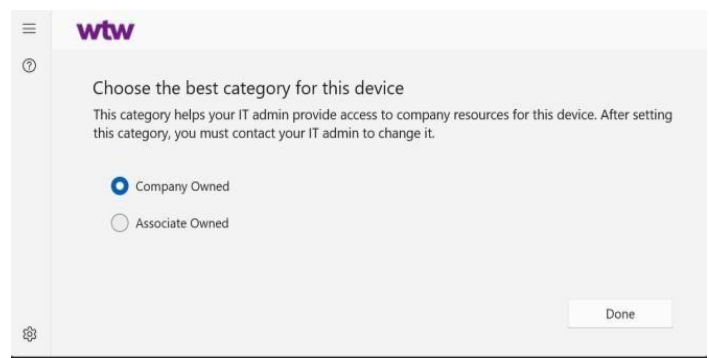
wtw

Choose the best category for this device

This category helps your IT admin provide access to company resources for this device. After setting this category, you must contact your IT admin to change it.

Company Owned

Associate Owned

Done